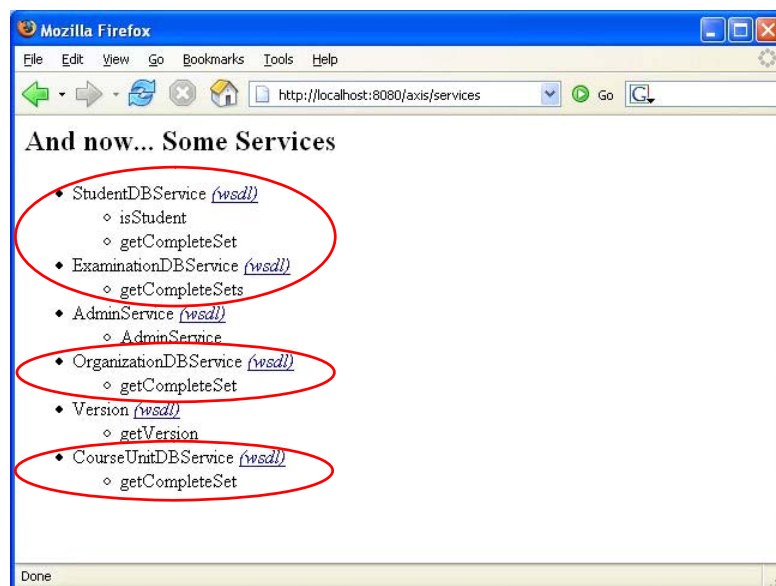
Mozilla Firefox

File Edit View Go Bookmarks Tools Help

http://localhost:8080/axis/services

Go

And now... Some Services

- StudentDBService (wsdl)
  - isStudent
  - getCompleteSet
- ExaminationDBService (wsdl)
  - getCompleteSets
- AdminService (wsdl)
  - AdminService
- OrganizationDBService (wsdl)
  - getCompleteSet
- Version (wsdl)
  - getVersion
- CourseUnitDBService (wsdl)
  - getCompleteSet

Done